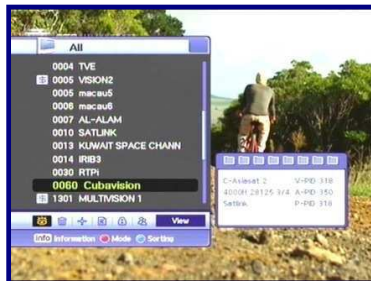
All

0004 TVE
0005 VISION2
0005 macau5
0006 macau6
0007 AL-ALAM
0010 SATLINK
0013 KUWAIT SPACE CHANN
0014 IRIB3
0030 RTPi
0060 Cubavision
1301 MULTIVISION 1

View

Info Information Mode Sorting

C-Asiasat 2 V-PID 318
4000H 28125 3/4 A-PID 350
Satlink P-PID 318